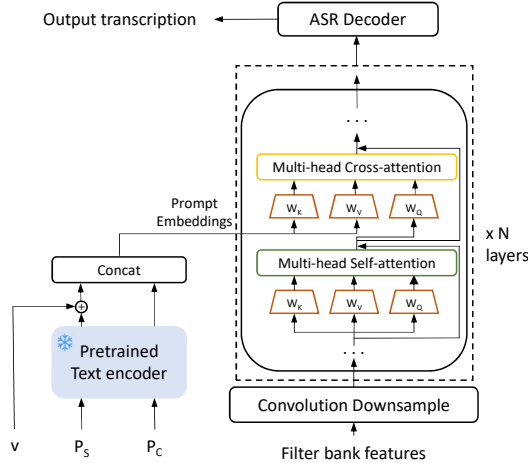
Output transcription

ASR Decoder

. . .

Multi-head Cross-attention

$W_K$

$W_V$

$W_Q$

Prompt Embeddings

x N layers

Concat

Multi-head Self-attention

$W_K$

$W_V$

$W_Q$

$\oplus$

Pretrained Text encoder

. . .

Convolution Downsample

v

$P_S$

$P_C$

Filter bank features